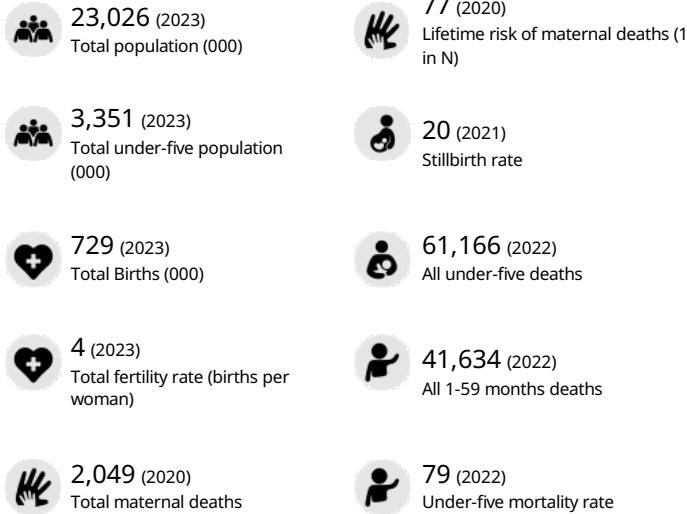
23,026 (2023)
Total population (000)

3,351 (2023)
Total under-five population (000)

729 (2023)
Total Births (000)

4 (2023)
Total fertility rate (births per woman)

2,049 (2020)
Total maternal deaths

77 (2020)
Lifetime risk of maternal deaths (1 in N)

20 (2021)
Stillbirth rate

61,166 (2022)
All under-five deaths

41,634 (2022)
All 1-59 months deaths

79 (2022)
Under-five mortality rate